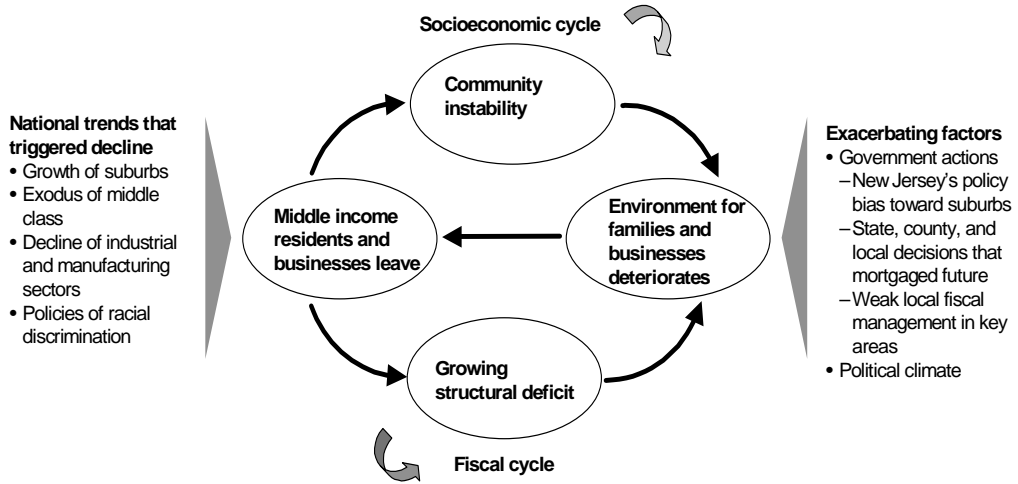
Socioeconomic cycle

National trends that triggered decline
• Growth of suburbs
• Exodus of middle class
• Decline of industrial and manufacturing sectors
• Policies of racial discrimination

Community instability

Middle income residents and businesses leave

Environment for families and businesses deteriorates

Growing structural deficit

Exacerbating factors
• Government actions
–New Jersey's policy bias toward suburbs
–State, county, and local decisions that mortgaged future
–Weak local fiscal management in key areas
• Political climate

Fiscal cycle